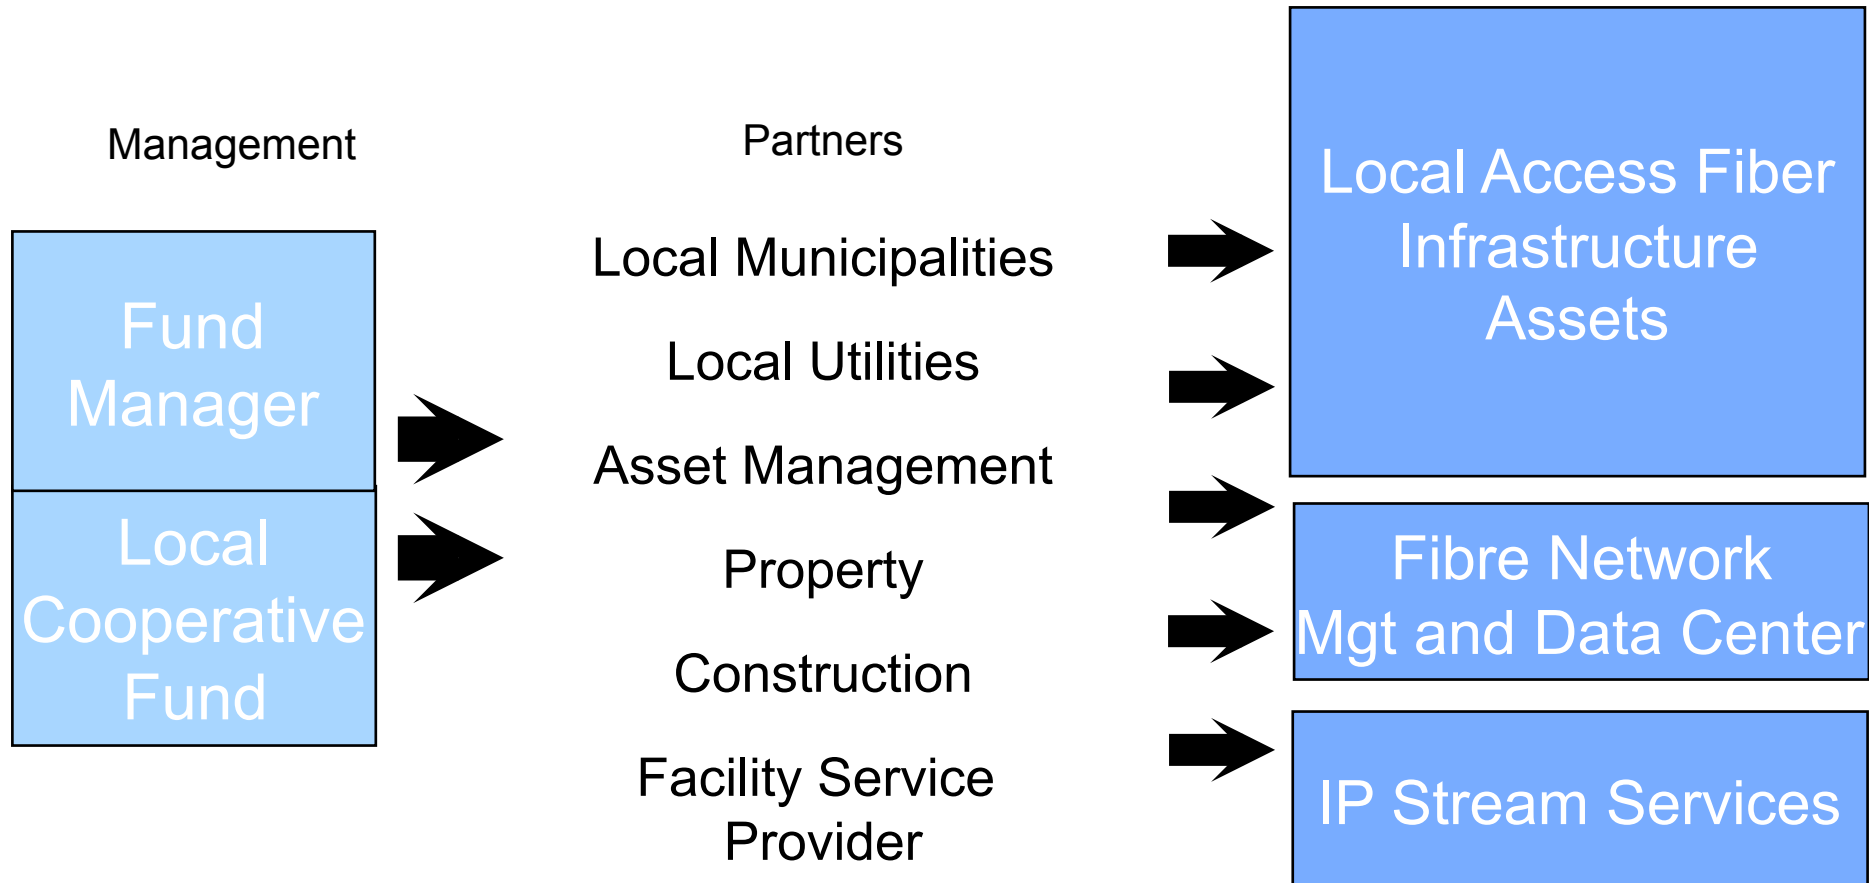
Management

Fund Manager

Local Cooperative Fund

Partners

Local Municipalities

Local Utilities

Asset Management

Property

Construction

Facility Service Provider

Local Access Fiber Infrastructure Assets

Fibre Network Mgt and Data Center

IP Stream Services